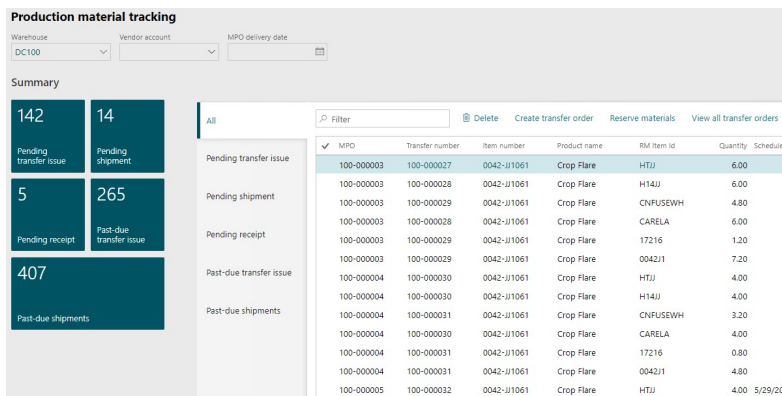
Production material tracking

Warehouse
DC100

Vendor account

MPO delivery date

Summary

142
Pending transfer issue

14
Pending shipment

5
Pending receipt

265
Past-due transfer issue

407
Past-due shipments

All

Pending transfer issue

Pending shipment

Pending receipt

Past-due transfer issue

Past-due shipments

Filter

Delete Create transfer order Reserve materials View all transfer orders

| ✓ | MPO | Transfer number | Item number | Product name | RM Item Id | Quantity | Schedule |
|---|---|---|---|---|---|---|---|
| | 100-000003 | 100-000027 | 0042-JJ1061 | Crop Flare | HTJJ | 6.00 | |
| | 100-000003 | 100-000028 | 0042-JJ1061 | Crop Flare | H14JJ | 6.00 | |
| | 100-000003 | 100-000029 | 0042-JJ1061 | Crop Flare | CNFUSEWH | 4.80 | |
| | 100-000003 | 100-000028 | 0042-JJ1061 | Crop Flare | CARELA | 6.00 | |
| | 100-000003 | 100-000029 | 0042-JJ1061 | Crop Flare | 17216 | 1.20 | |
| | 100-000003 | 100-000029 | 0042-JJ1061 | Crop Flare | 0042J1 | 7.20 | |
| | 100-000004 | 100-000030 | 0042-JJ1061 | Crop Flare | HTJJ | 4.00 | |
| | 100-000004 | 100-000030 | 0042-JJ1061 | Crop Flare | H14JJ | 4.00 | |
| | 100-000004 | 100-000031 | 0042-JJ1061 | Crop Flare | CNFUSEWH | 3.20 | |
| | 100-000004 | 100-000030 | 0042-JJ1061 | Crop Flare | CARELA | 4.00 | |
| | 100-000004 | 100-000031 | 0042-JJ1061 | Crop Flare | 17216 | 0.80 | |
| | 100-000004 | 100-000031 | 0042-JJ1061 | Crop Flare | 0042J1 | 4.80 | |
| | 100-000005 | 100-000032 | 0042-JJ1061 | Crop Flare | HTJJ | 4.00 | 5/29/20 |